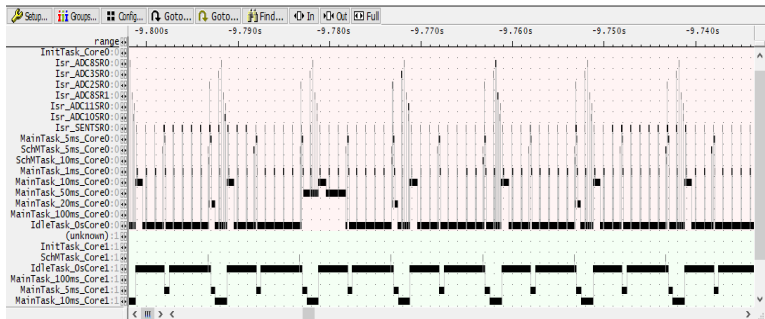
Setup... Groups... Config... Goto... Goto... Find... In Out Full

range
-9.800s -9.790s -9.780s -9.770s -9.760s -9.750s -9.740s

InitTask_Core0
Isr_ADC8SR0
Isr_ADC3SR0
Isr_ADC2SR0
Isr_ADC8SR1
Isr_ADC11SR0
Isr_ADC10SR0
Isr_SENTSR0
MainTask_5ms_Core0
SchMTask_5ms_Core0
SchMTask_10ms_Core0
MainTask_1ms_Core0
MainTask_10ms_Core0
MainTask_50ms_Core0
MainTask_20ms_Core0
MainTask_100ms_Core0
IdleTask_0sCore0
(unknown)
InitTask_Core1
SchMTask_Core1
IdleTask_0sCore1
MainTask_100ms_Core1
MainTask_5ms_Core1
MainTask_10ms_Core1